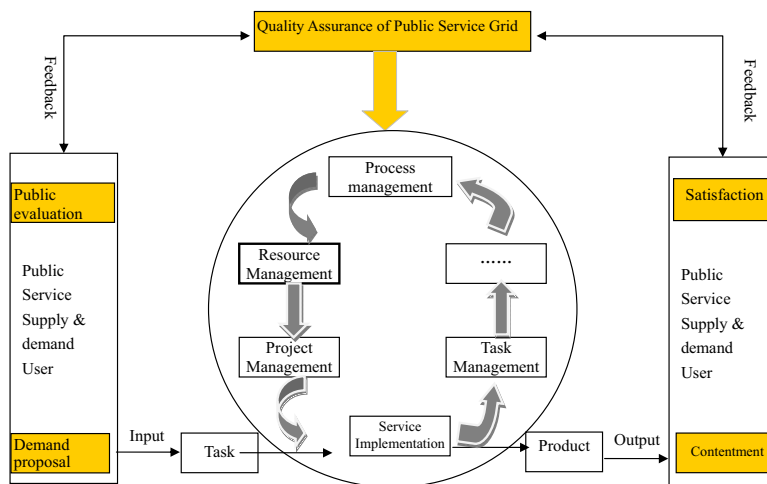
Quality Assurance of Public Service Grid

Feedback

Feedback

Public evaluation

Public Service Supply & demand User

Demand proposal

Process management

Resource Management

Project Management

......

Task Management

Service Implementation

Satisfaction

Public Service Supply & demand User

Contentment

Input

Task

Product

Output